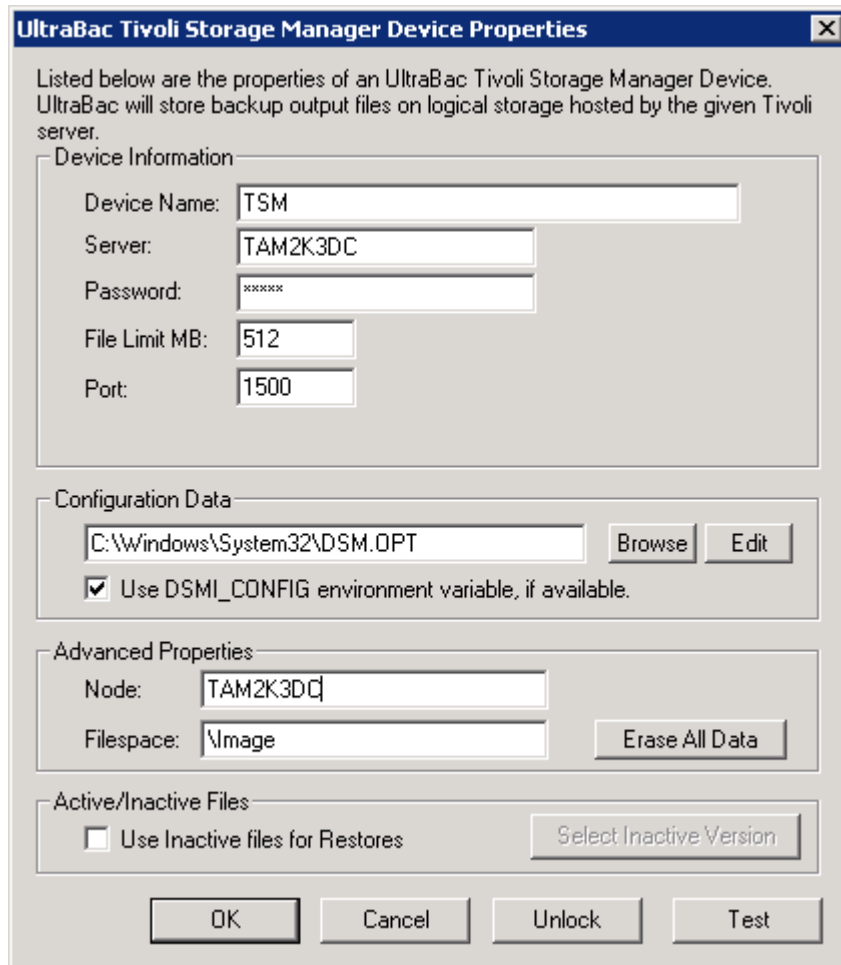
UltraBac Tivoli Storage Manager Device Properties

Listed below are the properties of an UltraBac Tivoli Storage Manager Device. UltraBac will store backup output files on logical storage hosted by the given Tivoli server.

Device Information

Device Name: TSM

Server: TAM2K3DC

Password: *****

File Limit MB: 512

Port: 1500

Configuration Data

C:\Windows\System32\DSM.OPT

Browse

Edit

Use DSMI_CONFIG environment variable, if available.

Advanced Properties

Node: TAM2K3DC

Filespace: \Image

Erase All Data

Active/Inactive Files

Use Inactive files for Restores

Select Inactive Version

OK

Cancel

Unlock

Test